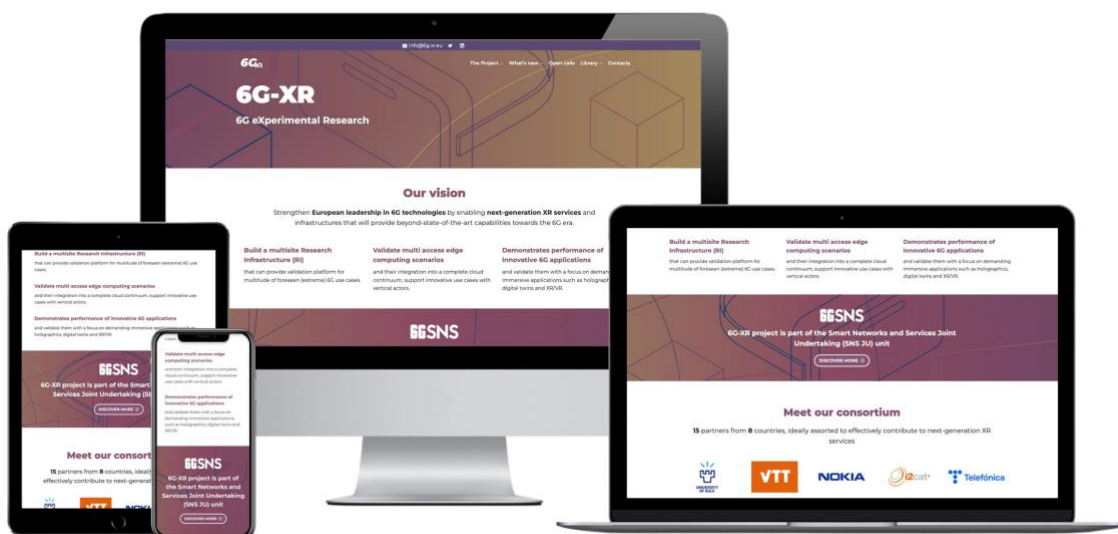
info@6g-xr.eu

6G XR

The Project What's new Open calls Library Contacts

6G-XR

6G eXperimental Research

Our vision

Strengthen European leadership in 6G technologies by enabling next-generation XR services and infrastructures that will provide beyond-state-of-the-art capabilities towards the 6G era.

Build a multisite Research Infrastructure (RI)

that can provide validation platform for multitude of foreseen (extreme) 6G use cases.

Validate multi access edge computing scenarios

and their integration into a complete cloud continuum, support innovative use cases with vertical actors.

Demonstrates performance of innovative 6G applications

and validate them with a focus on demanding immersive applications such as holographics, digital twins and XR/VR.

6GSNS

6G-XR project is part of the Smart Networks and Services Joint Undertaking (SNS JU) unit

DISCOVER MORE

Meet our consortium

15 partners from 8 countries, ideally assorted to effectively contribute to next-generation XR services

UNIVERSITY OF OULU

VTT

NOKIA

i2cat

Telefónica

Build a multisite Research Infrastructure (RI)

that can provide validation platform for multitude of foreseen (extreme) 6G use cases.

Validate multi access edge computing scenarios

and their integration into a complete cloud continuum, support innovative use cases with vertical actors.

Demonstrates performance of innovative 6G applications

and validate them with a focus on demanding immersive applications such as holographics, digital twins and XR/VR.

6GSNS

6G-XR project is part of the Smart Networks and Services Joint Undertaking (SI

DISCOVER MORE

Meet our consort

15 partners from 8 countries, ideall effectively contribute to next-generat

Validate multi access edge computing scenarios

and their integration into a complete cloud continuum, support innovative use cases with vertical actors.

Demonstrates performance of innovative 6G applications

and validate them with a focus on demanding immersive applications such as holographics, digital twins and XR/VR.

6GSNS

6G-XR project is part of the Smart Networks and Services Joint Undertaking (SNS JU) unit

DISCOVER MORE